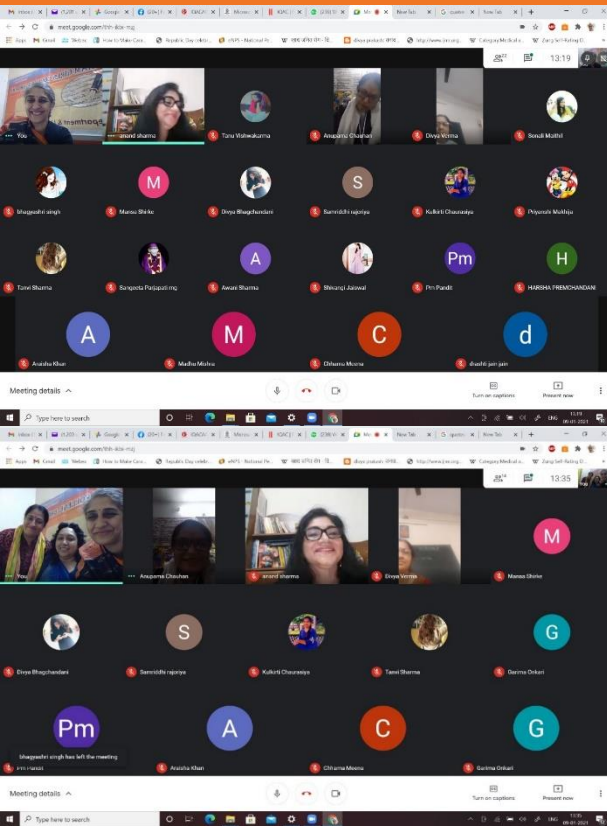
meet.google.com/thh-ikie-mig

Apps Gmail Webex How to Make Cov... Republic Day celebr... eNPS - National Pe... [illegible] divya prakash IIPRB... http://www.ion.org... Category:Medical o... Zang Self-Rating D...

13:19

You
anand sharma
Tanu Vishwakarma
Anupama Chauhan
Divya Verma
Sonali Maithil
Bhageeshri singh
Mansa Shirke
Divya Bhagchandani
Samriddhi rajoriya
Kulkirti Chaurasiya
Priyanshi Mukhiju
Tanvi Sharma
Sangeeta Parjapati mg
Awani Sharma
Shivangi Jaiswal
Pm Pandit
HARSHA PREMCHANDANI
Anaisha Khan
Madhu Mishra
Chhama Meena
drashti jain jain

A M C d S M Pm H

Meeting details

Turn on captions
Present now

Type here to search

ENG 13:19 09-01-2021

meet.google.com/thh-ikie-mig

13:35

You
Anupama Chauhan
anand sharma
Divya Verma
Mansa Shirke
Divya Bhagchandani
Samriddhi rajoriya
Kulkirti Chaurasiya
Tanvi Sharma
Garima Onkari
Bhageeshri singh has left the meeting
Pm Pandit
Anaisha Khan
Chhama Meena
Garima Onkari

M S G Pm A C G

Meeting details

Turn on captions
Present now

Type here to search

ENG 13:35 09-01-2021